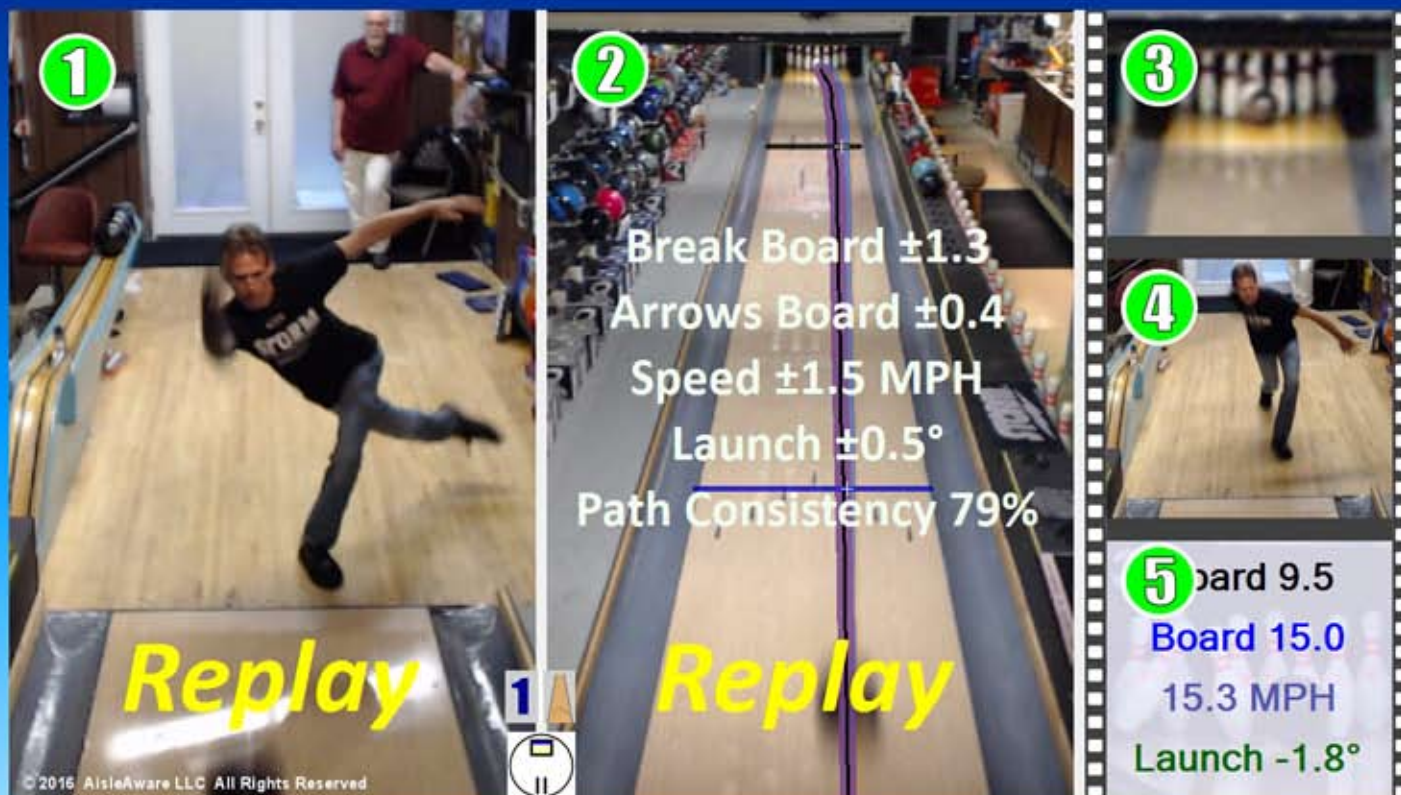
1

STORM

Replay

© 2016 AisleAware LLC All Rights Reserved

1

2

Break Board ±1.3
Arrows Board ±0.4
Speed ±1.5 MPH
Launch ±0.5°
Path Consistency 79%

Replay

3

4

5 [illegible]oard 9.5
Board 15.0
15.3 MPH
Launch -1.8°